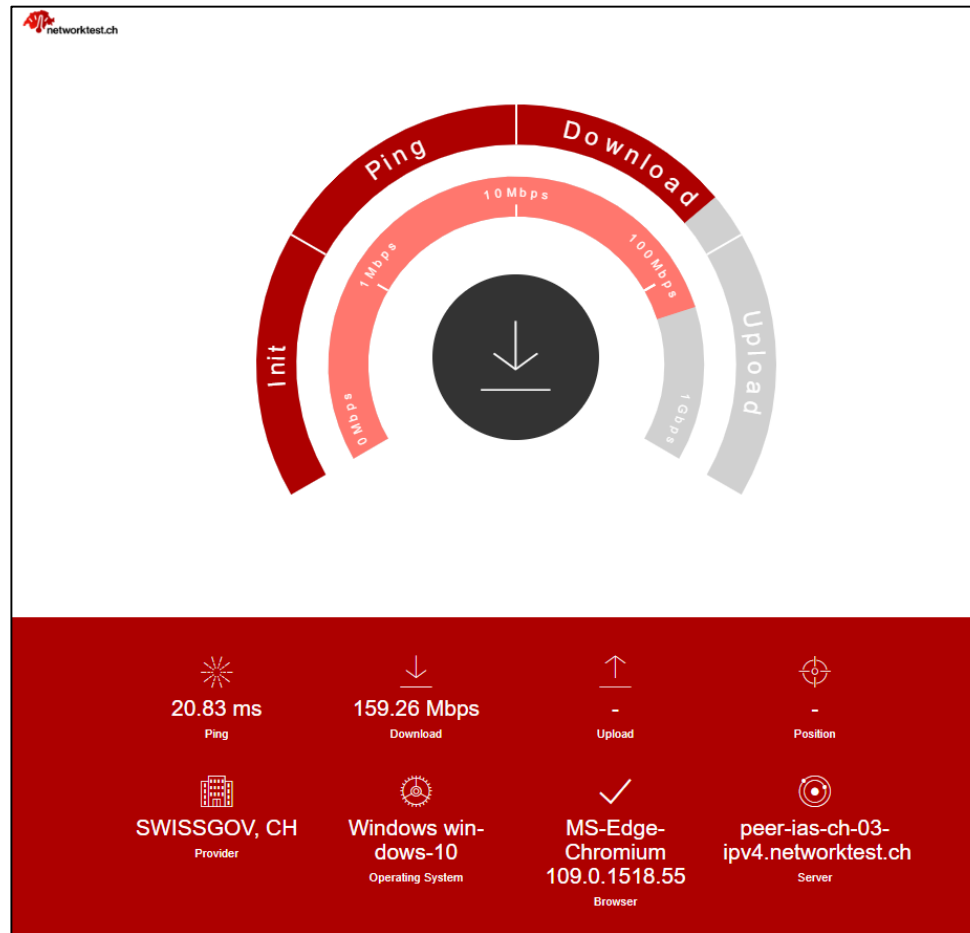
networktest.ch

Init
Ping
Download
Upload

0 Mbps
1 Mbps
10 Mbps
100 Mbps
1 Gbps

20.83 ms
Ping

159.26 Mbps
Download

-
Upload

-
Position

SWISSGOV, CH
Provider

Windows windows-10
Operating System

MS-Edge-Chromium 109.0.1518.55
Browser

peer-ias-ch-03-ipv4.networktest.ch
Server